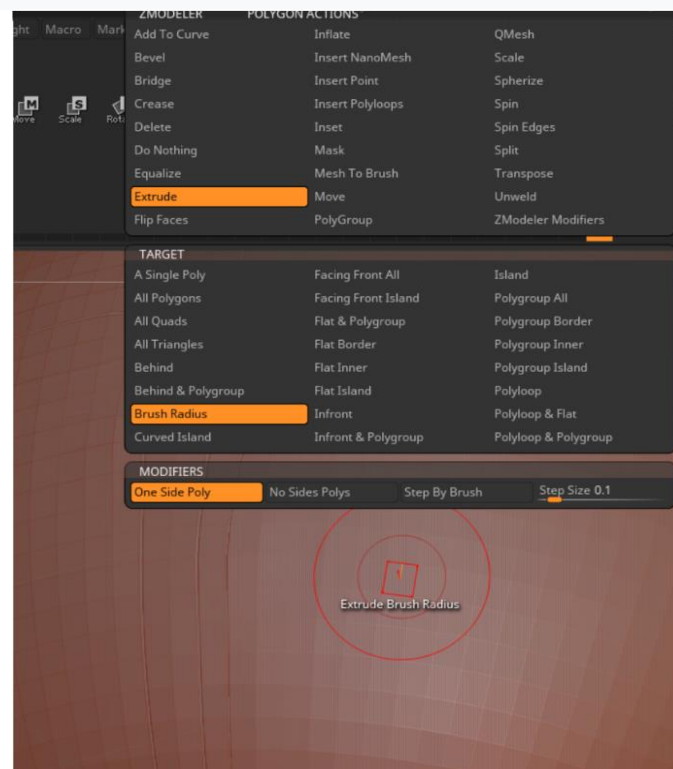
ght Macro Mark

ZMODELER POLYGON ACTIONS

Add To Curve
Bevel
Bridge
Crease
Delete
Do Nothing
Equalize
Extrude
Flip Faces

Inflate
Insert NanoMesh
Insert Point
Insert Polyloops
Inset
Mask
Mesh To Brush
Move
PolyGroup

QMesh
Scale
Spherize
Spin
Spin Edges
Split
Transpose
Unweld
ZModeler Modifiers

Move Scale Rot

TARGET

A Single Poly
All Polygons
All Quads
All Triangles
Behind
Behind & Polygroup
Brush Radius
Curved Island

Facing Front All
Facing Front Island
Flat & Polygroup
Flat Border
Flat Inner
Flat Island
Infront
Infront & Polygroup

Island
Polygroup All
Polygroup Border
Polygroup Inner
Polygroup Island
Polyloop
Polyloop & Flat
Polyloop & Polygroup

MODIFIERS

One Side Poly No Sides Polys Step By Brush Step Size 0.1

Extrude Brush Radius